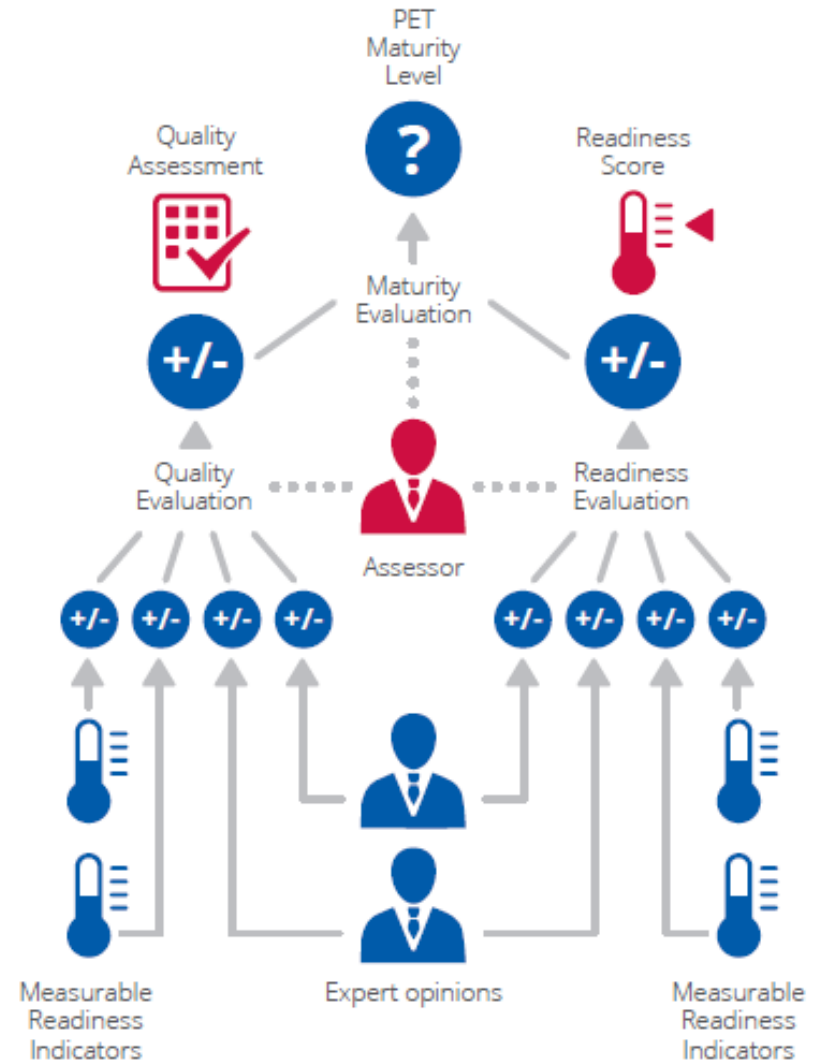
PET Maturity Level

?

Quality Assessment

Readiness Score

Maturity Evaluation

+/-

+/-

Quality Evaluation

Assessor

Readiness Evaluation

+/-

+/-

+/-

+/-

+/-

+/-

+/-

+/-

Measurable Readiness Indicators

Expert opinions

Measurable Readiness Indicators